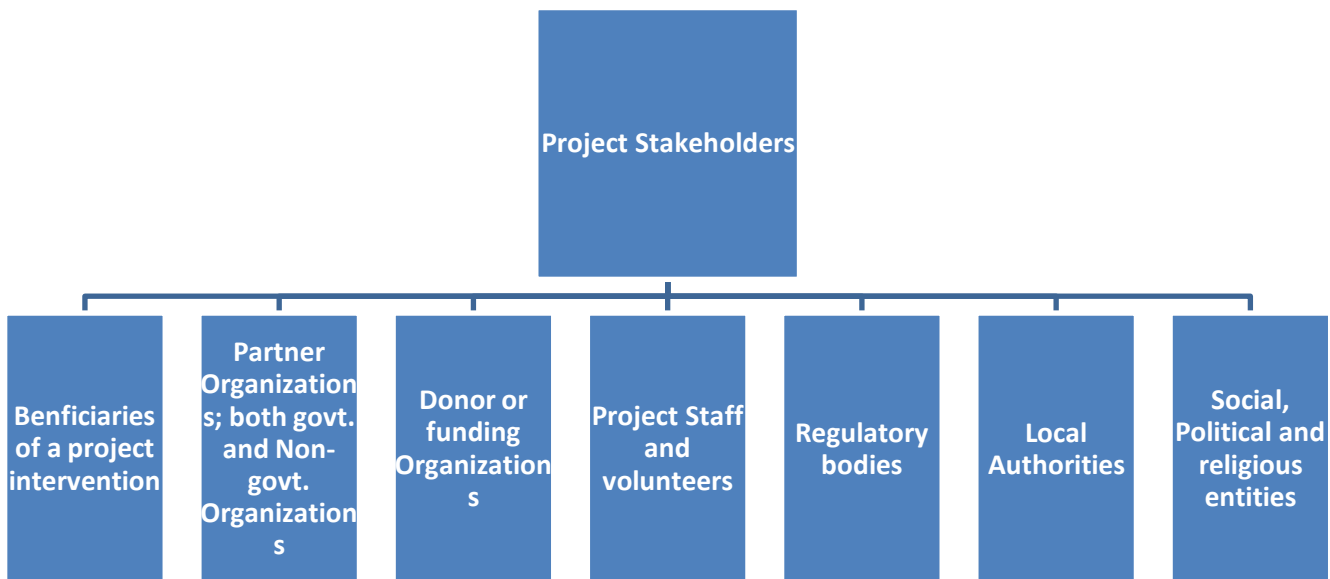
Project Stakeholders

Benficiaries of a project intervention

Partner Organizations; both govt. and Non-govt. Organizations

Donor or funding Organizations

Project Staff and volunteers

Regulatory bodies

Local Authorities

Social, Political and religious entities